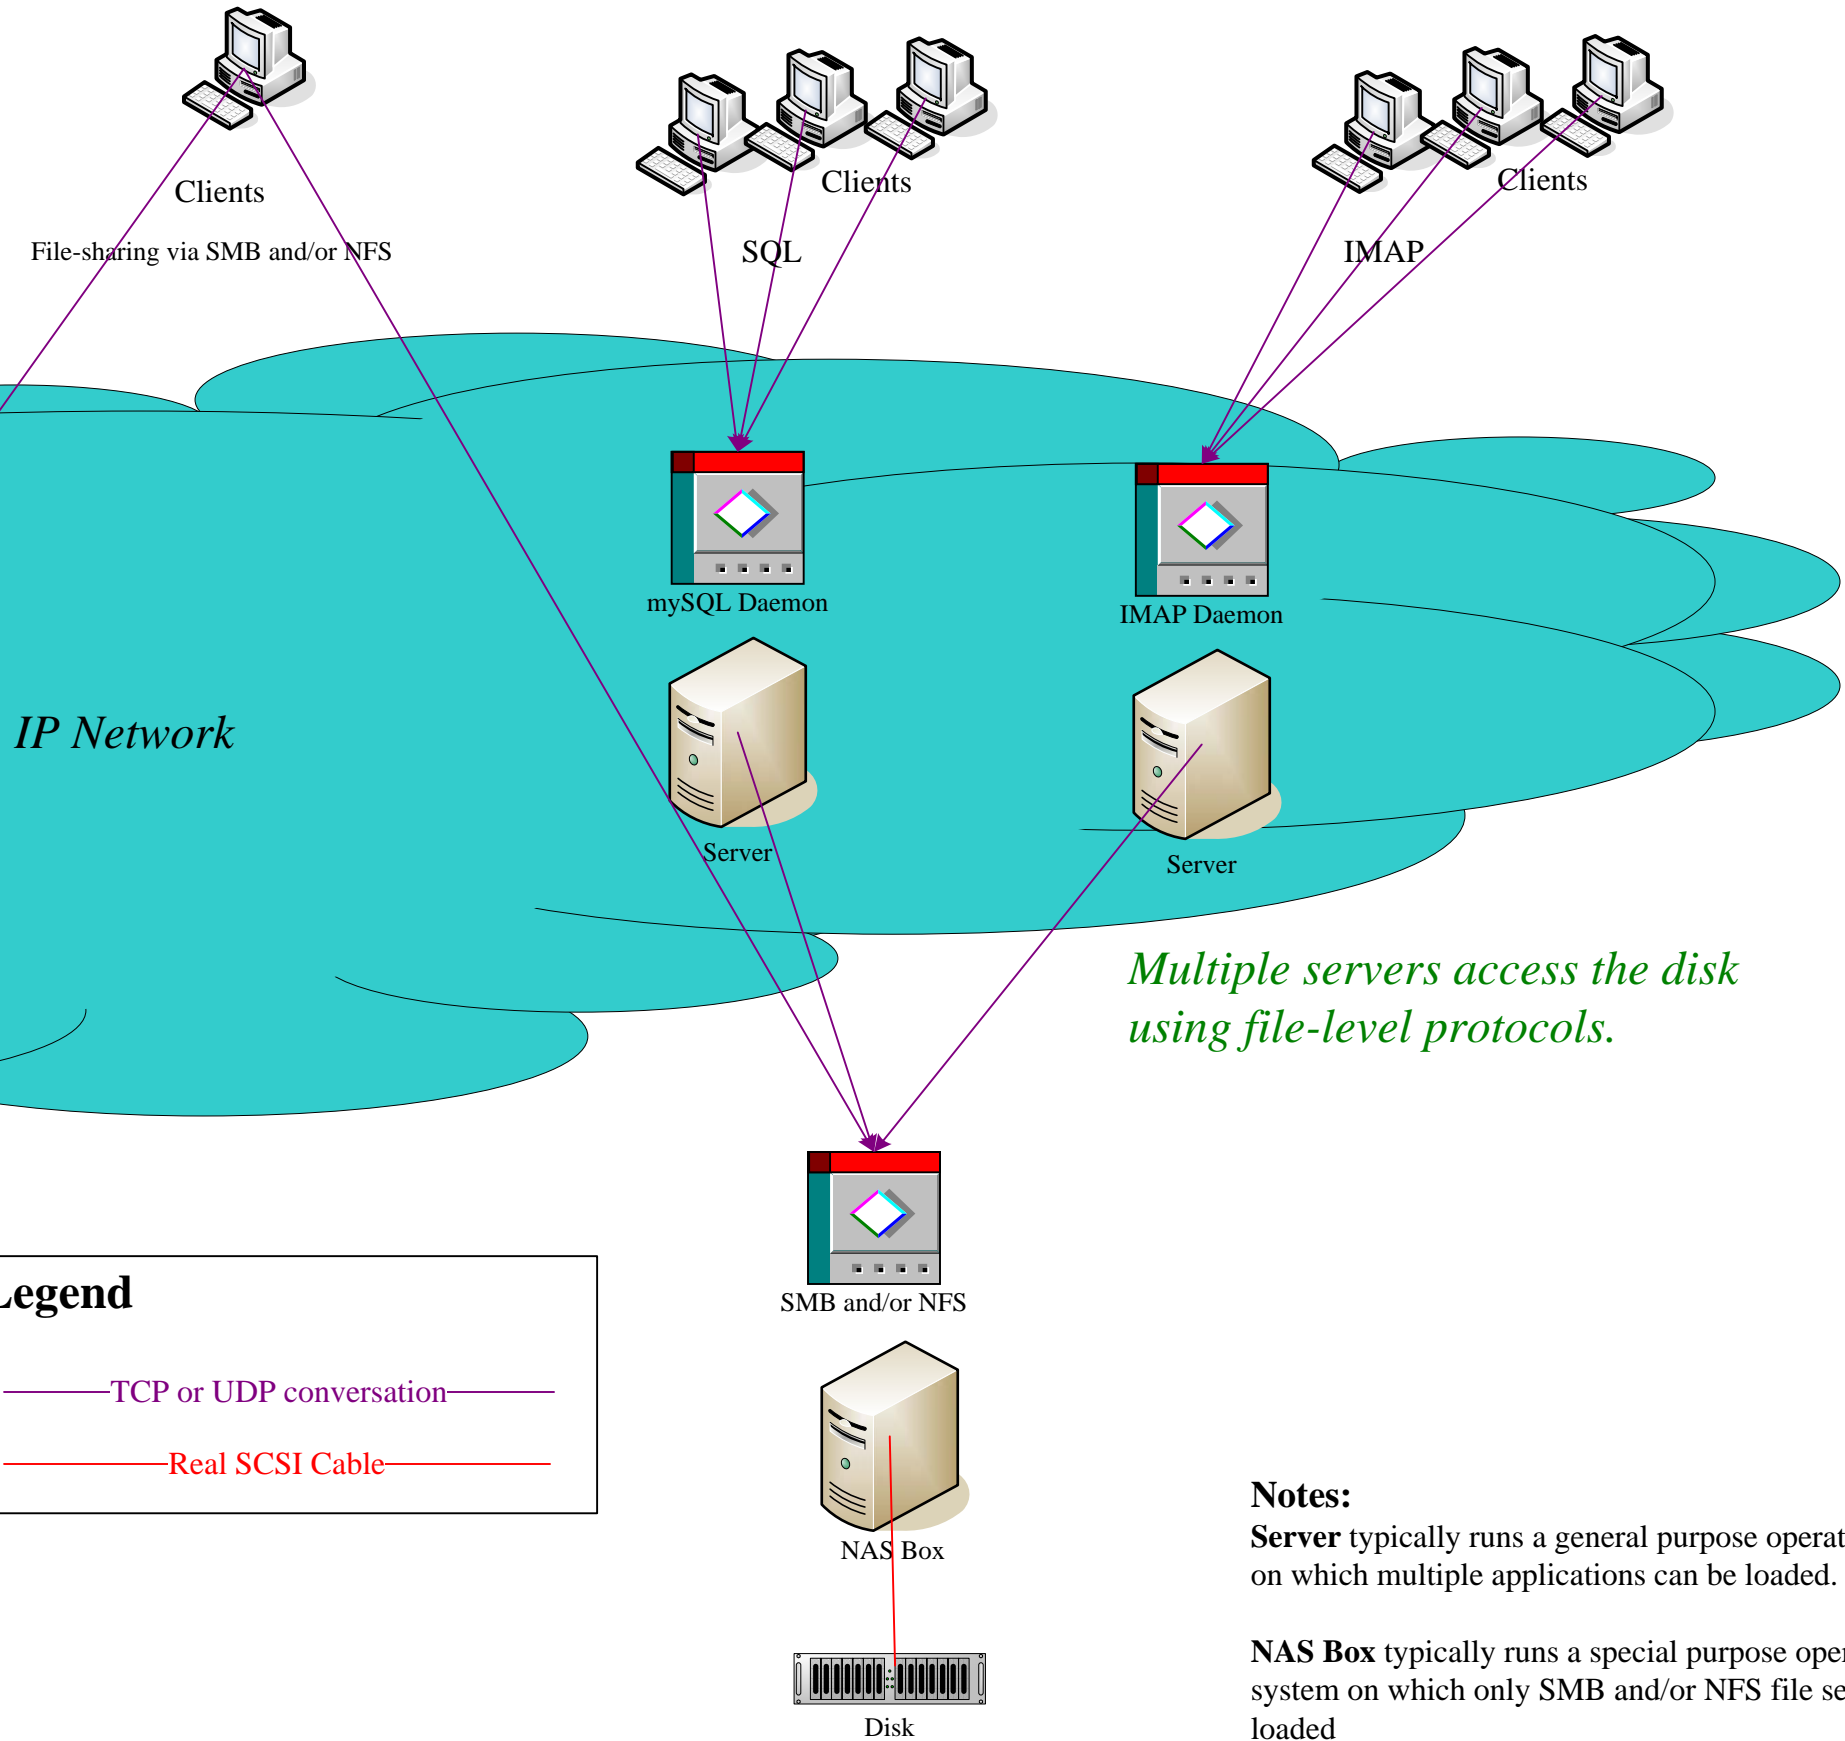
Clients

File-sharing via SMB and/or NFS

Clients

SQL

Clients

IMAP

mySQL Daemon

IMAP Daemon

IP Network

Server

Server

Multiple servers access the disk using file-level protocols.

SMB and/or NFS

NAS Box

Disk

Legend

TCP or UDP conversation

Real SCSI Cable

Notes:

**Server** typically runs a general purpose operat on which multiple applications can be loaded.

**NAS Box** typically runs a special purpose oper system on which only SMB and/or NFS file se loaded